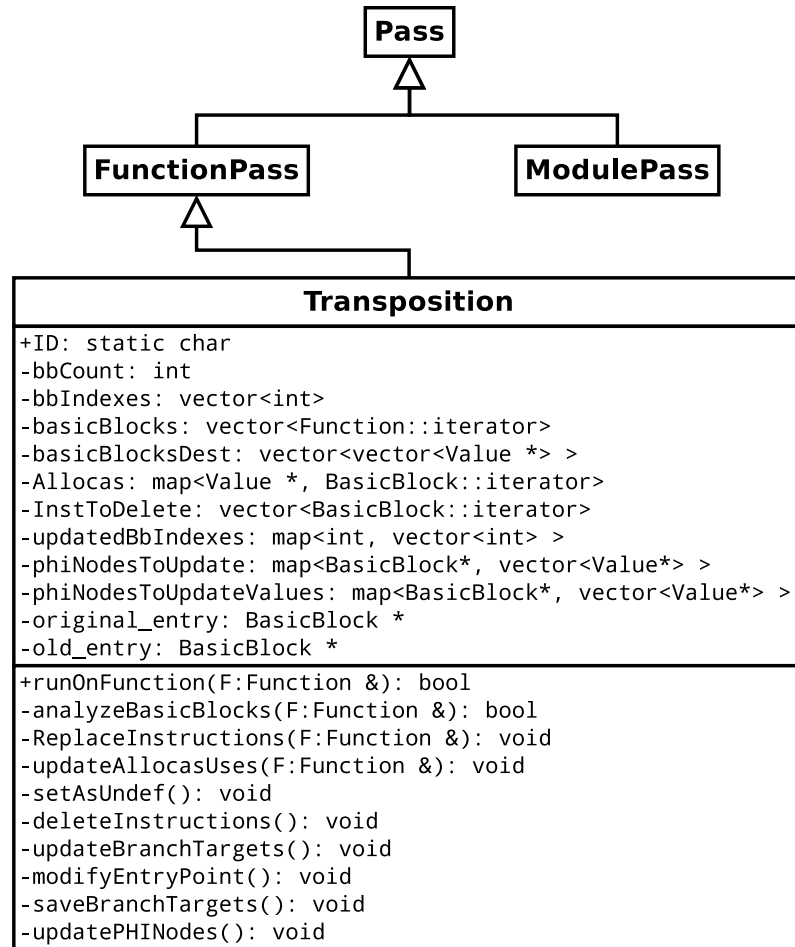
Pass

FunctionPass

ModulePass

Transposition

+ID: static char
-bbCount: int
-bbIndexes: vector<int>
-basicBlocks: vector<Function::iterator>
-basicBlocksDest: vector<vector<Value *> >
-Allocas: map<Value *, BasicBlock::iterator>
-InstToDelete: vector<BasicBlock::iterator>
-updatedBbIndexes: map<int, vector<int> >
-phiNodesToUpdate: map<BasicBlock*, vector<Value*> >
-phiNodesToUpdateValues: map<BasicBlock*, vector<Value*> >
-original_entry: BasicBlock *
-old_entry: BasicBlock *

+runOnFunction(F:Function &): bool
-analyzeBasicBlocks(F:Function &): bool
-ReplaceInstructions(F:Function &): void
-updateAllocasUses(F:Function &): void
-setAsUndef(): void
-deleteInstructions(): void
-updateBranchTargets(): void
-modifyEntryPoint(): void
-saveBranchTargets(): void
-updatePHINodes(): void